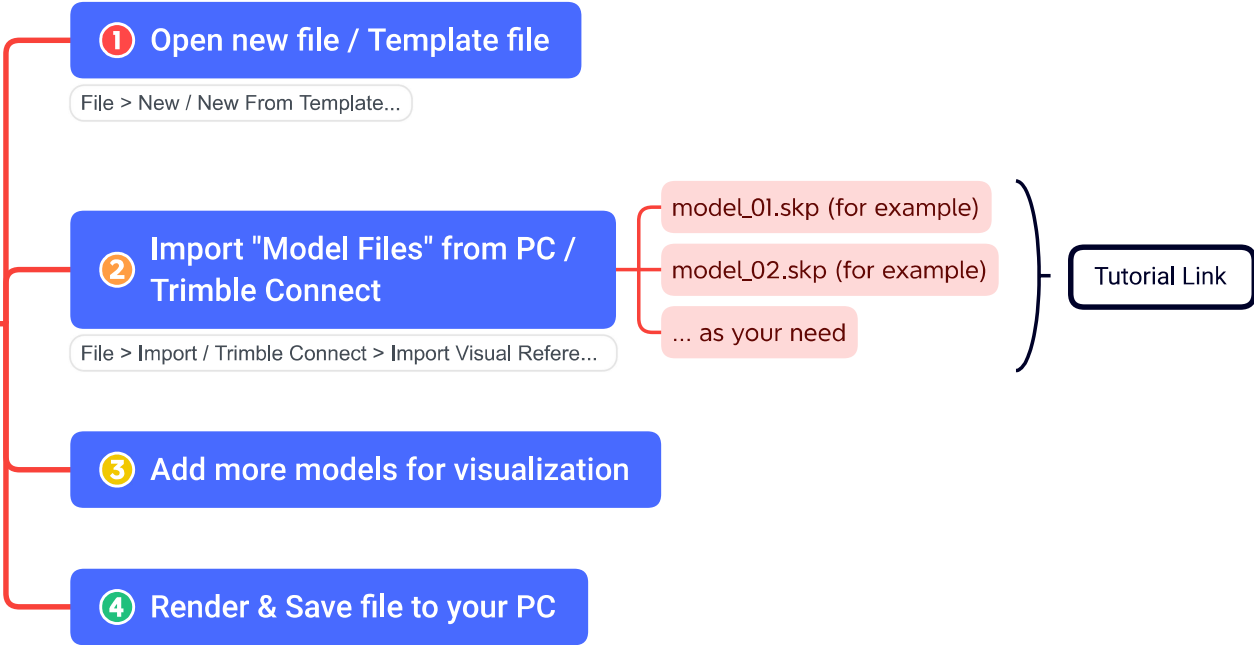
1 Open new file / Template file

File > New / New From Template...

2 Import "Model Files" from PC / Trimble Connect

File > Import / Trimble Connect > Import Visual Refere...

model_01.skp (for example)

model_02.skp (for example)

... as your need

Tutorial Link

3 Add more models for visualization

4 Render & Save file to your PC